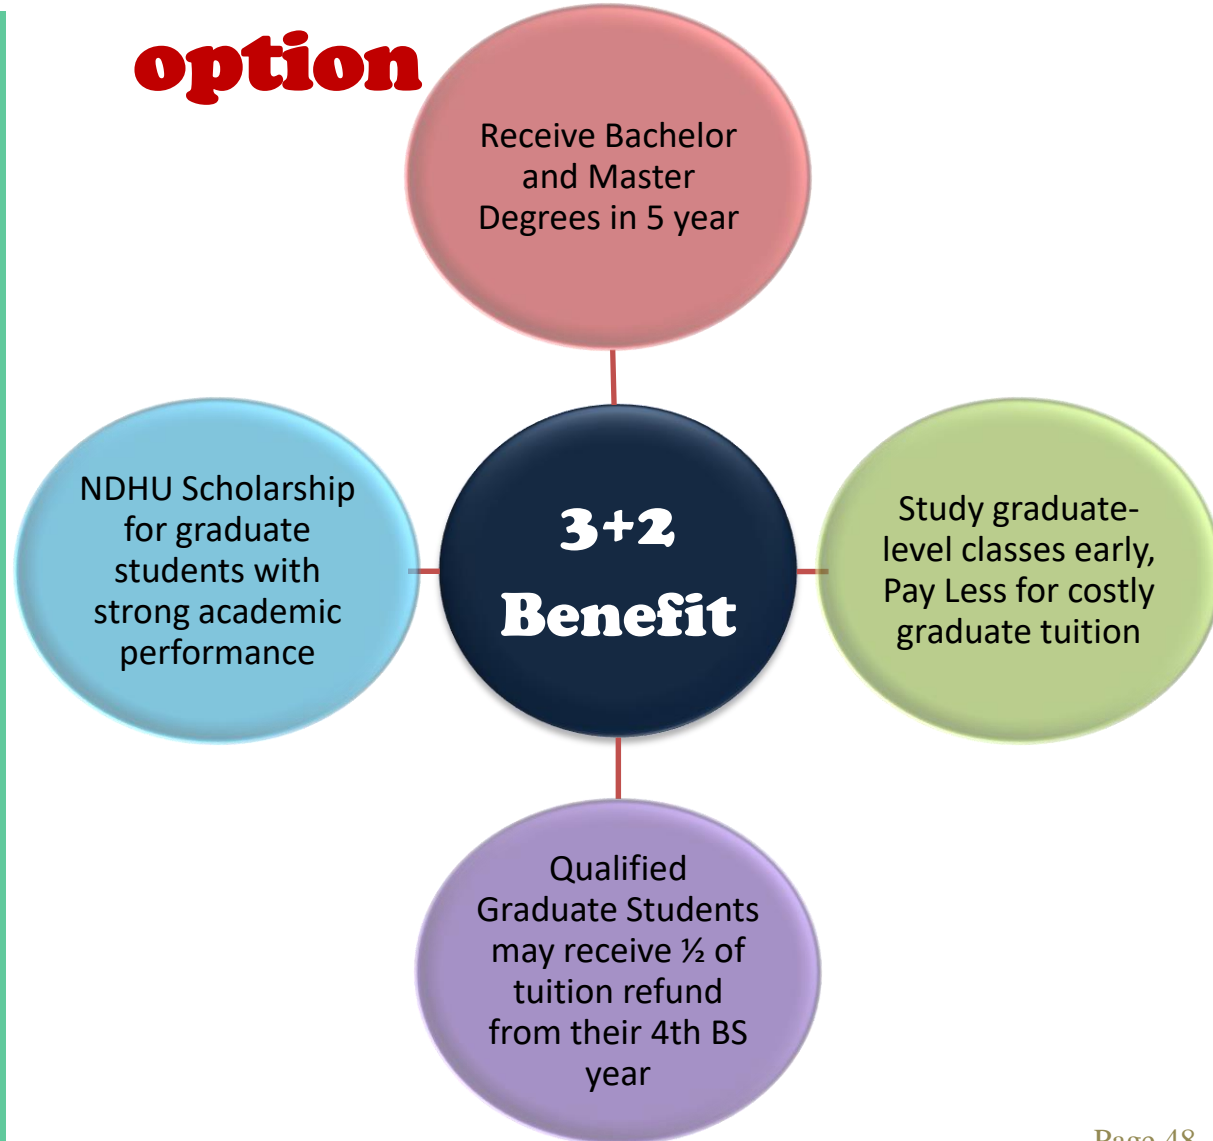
option

Receive Bachelor and Master Degrees in 5 year

NDHU Scholarship for graduate students with strong academic performance

3+2 Benefit

Study graduate-level classes early, Pay Less for costly graduate tuition

Qualified Graduate Students may receive ½ of tuition refund from their 4th BS year

Page 48